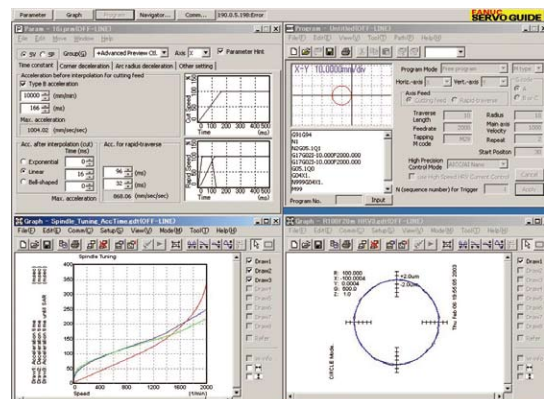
Parameter Graph Program Navigator... Comm... 190.0.5.198:Error

FANUC SERVO GUIDE

Param – 16i.prm(OFF-LINE)

File Edit Move Window Help

SV SP Group(G) <Advanced Preview Ctl. Axis Z Parameter Hint

Time constant | Corner deceleration | Arc radius deceleration | Other setting

Acceleration before interpolation for cutting feed

Type B acceleration

10000 (mm/min)

166 (ms)

Max. acceleration

1004.02 (mm/sec/sec)

Acc. after interpolation (cut) Time (ms)

Exponential

Linear 16

Bell-shaped 0

Acc. for rapid-traverse

96 (ms)

32 (ms)

Max. acceleration 868.06 (mm/sec/sec)

Time (ms)

Time (ms)

Program – Untitled(OFF-LINE)

File(F) Edit(E) View(V) Tool(T) Path(P) Help(H)

X-Y 10.000mm/div

G91G94
N1
N2G05.1Q1
G17G02I-10.000F2000.000
G17G02I-10.000F2000.000
G05.1Q0
G04X1
M99G04X1
M99

Program No. Input

Program Mode

Horiz.-axis Vert.-axis

Axis Feed

Cutting feed Rapid traverse

Traverse Length 10

Feedrate 2000

Tapping M code

Radius 10

Main axis Velocity 1000

Repeat

Start Position

High Precision Control Mode AICON Nano

Use High Speed HRV Current Control

N (sequence number) for Trigger

Cancel

Apply

Graph – Spindle_Tuning_AccTime.edt(OFF-LINE)

File(F) Edit(E) Conv(C) Setup(S) View(V) Mode(M) Tool(T) Help(H)

Spindle Tuning

Draw1: Acceleration time
Draw2: Acceleration time
Draw3: Acceleration time

Speed

400 800 1200 1600 2000

Draw1
Draw2
Draw3
Draw4
Draw5
Draw6
Draw7
Draw8
Refer

Graph – R180F2m HRV3.edt(OFF-LINE)

File(F) Edit(E) Conv(C) Setup(S) View(V) Mode(M) Tool(T) Help(H)

R: 100.000
Y: 100.0004
F: 2000.0
Q: 500.0
E: 1.0

CIRCLE Mode

Thu Feb 06 18:55:05 2003

Draw1
Draw2
Draw3
Draw4
Draw5
Draw6
Draw7
Draw8
Refer